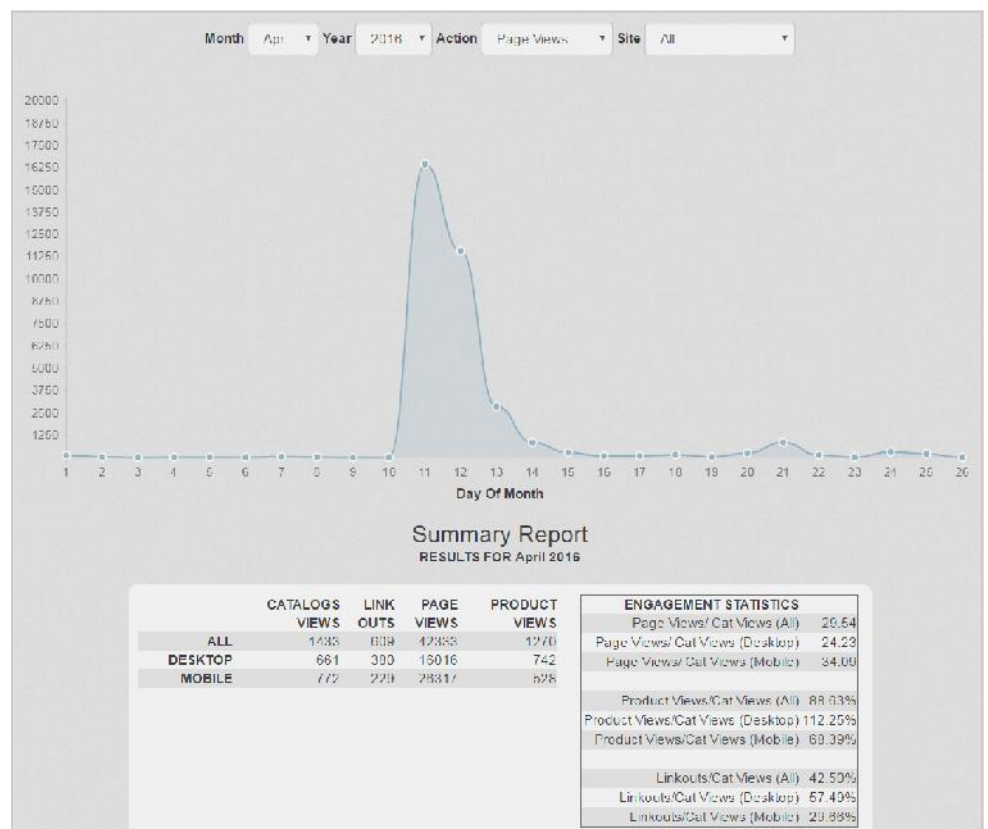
Month Apr Year 2016 Action Page Views Site All

20000
18750
17500
16250
15000
13750
12500
11250
10000
8750
7500
6250
5000
3750
2500
1250

1 2 3 4 5 6 7 8 9 10 11 12 13 14 15 16 17 18 19 20 21 22 23 24 25 26

Day Of Month

Summary Report
RESULTS FOR April 2016

| | CATALOGS VIEWS | LINK OUTS | PAGE VIEWS | PRODUCT VIEWS |
|---|---|---|---|---|
| ALL | 1433 | 609 | 42333 | 1270 |
| DESKTOP | 661 | 380 | 16016 | 742 |
| MOBILE | 772 | 229 | 26317 | 528 |

| ENGAGEMENT STATISTICS | |
|---|---|
| Page Views/ Cat Views (All) | 29.54 |
| Page Views/ Cat Views (Desktop) | 24.23 |
| Page Views/ Cat Views (Mobile) | 34.09 |
| | |
| Product Views/Cat Views (All) | 88.63% |
| Product Views/Cat Views (Desktop) | 112.25% |
| Product Views/Cat Views (Mobile) | 68.39% |
| | |
| Linkouts/Cat Views (All) | 42.50% |
| Linkouts/Cat Views (Desktop) | 57.49% |
| Linkouts/Cat Views (Mobile) | 29.66% |